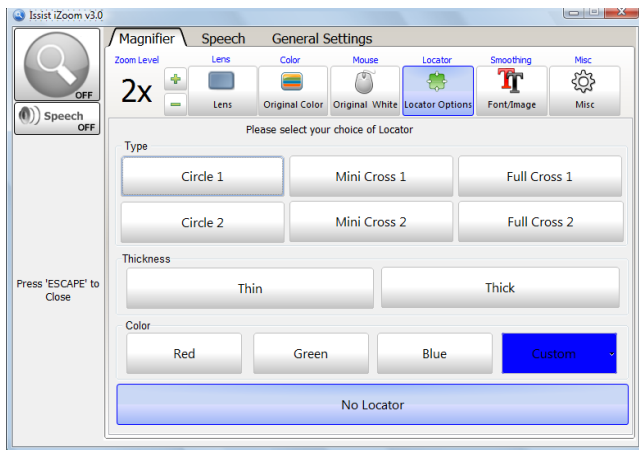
Issist iZoom v3.0

OFF

Speech OFF

Press 'ESCAPE' to Close

Magnifier | Speech | General Settings

Zoom Level
2x
+
-

Lens
Lens

Color
Original Color

Mouse
Original White

Locator
Locator Options

Smoothing
Font/Image

Misc
Misc

Please select your choice of Locator

Type

| Circle 1 | Mini Cross 1 | Full Cross 1 |
|---|---|---|
| Circle 2 | Mini Cross 2 | Full Cross 2 |

Thickness

| Thin | Thick |
|---|---|

Color

| Red | Green | Blue | Custom |
|---|---|---|---|

No Locator